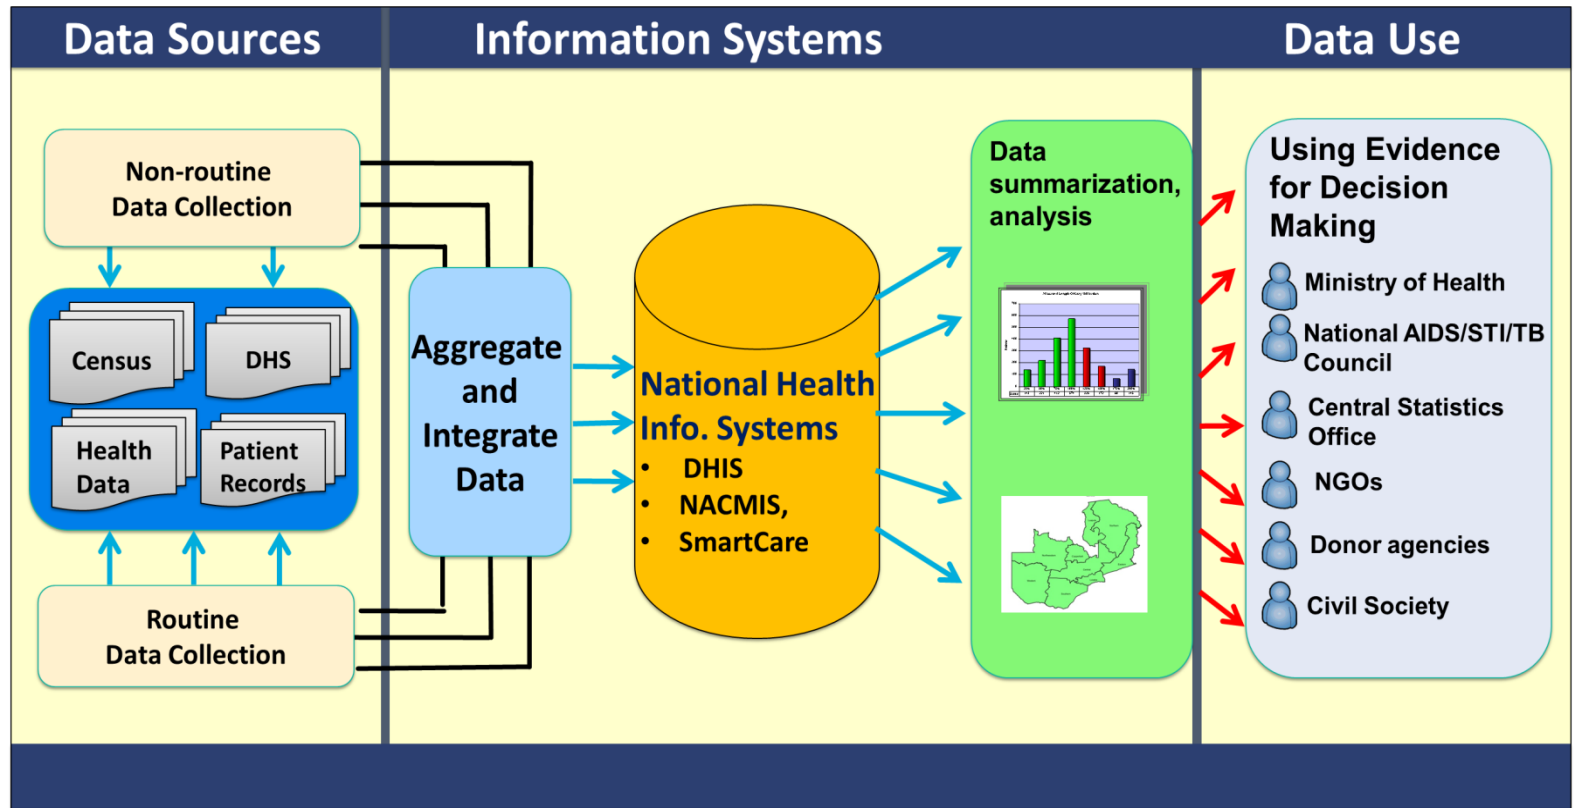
Data Sources

Information Systems

Data Use

Non-routine Data Collection

Census

DHS

Health Data

Patient Records

Routine Data Collection

Aggregate and Integrate Data

National Health Info. Systems

- DHIS
- NACMIS,
- SmartCare

Data summarization, analysis

Using Evidence for Decision Making

Ministry of Health

National AIDS/STI/TB Council

Central Statistics Office

NGOs

Donor agencies

Civil Society